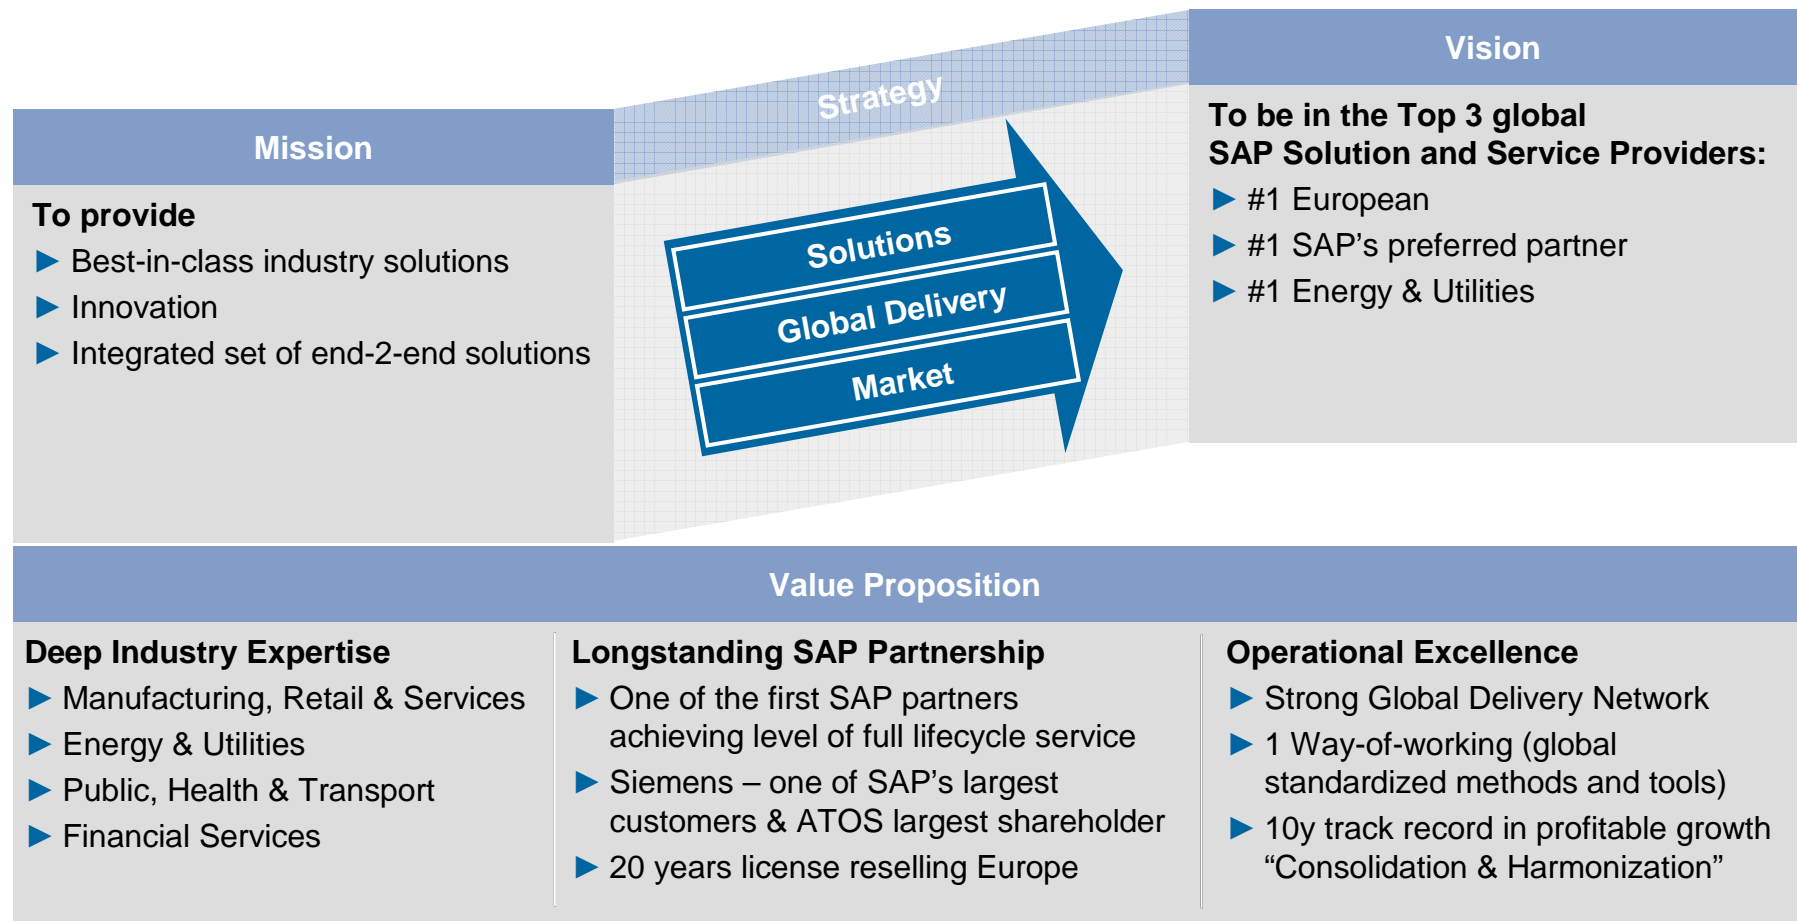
Mission

To provide

▶ Best-in-class industry solutions
▶ Innovation
▶ Integrated set of end-2-end solutions

Strategy

Solutions
Global Delivery
Market

Vision

To be in the Top 3 global SAP Solution and Service Providers:

▶ #1 European
▶ #1 SAP's preferred partner
▶ #1 Energy & Utilities

Value Proposition

Deep Industry Expertise

▶ Manufacturing, Retail & Services
▶ Energy & Utilities
▶ Public, Health & Transport
▶ Financial Services

Longstanding SAP Partnership

▶ One of the first SAP partners achieving level of full lifecycle service
▶ Siemens – one of SAP's largest customers & ATOS largest shareholder
▶ 20 years license reselling Europe

Operational Excellence

▶ Strong Global Delivery Network
▶ 1 Way-of-working (global standardized methods and tools)
▶ 10y track record in profitable growth "Consolidation & Harmonization"